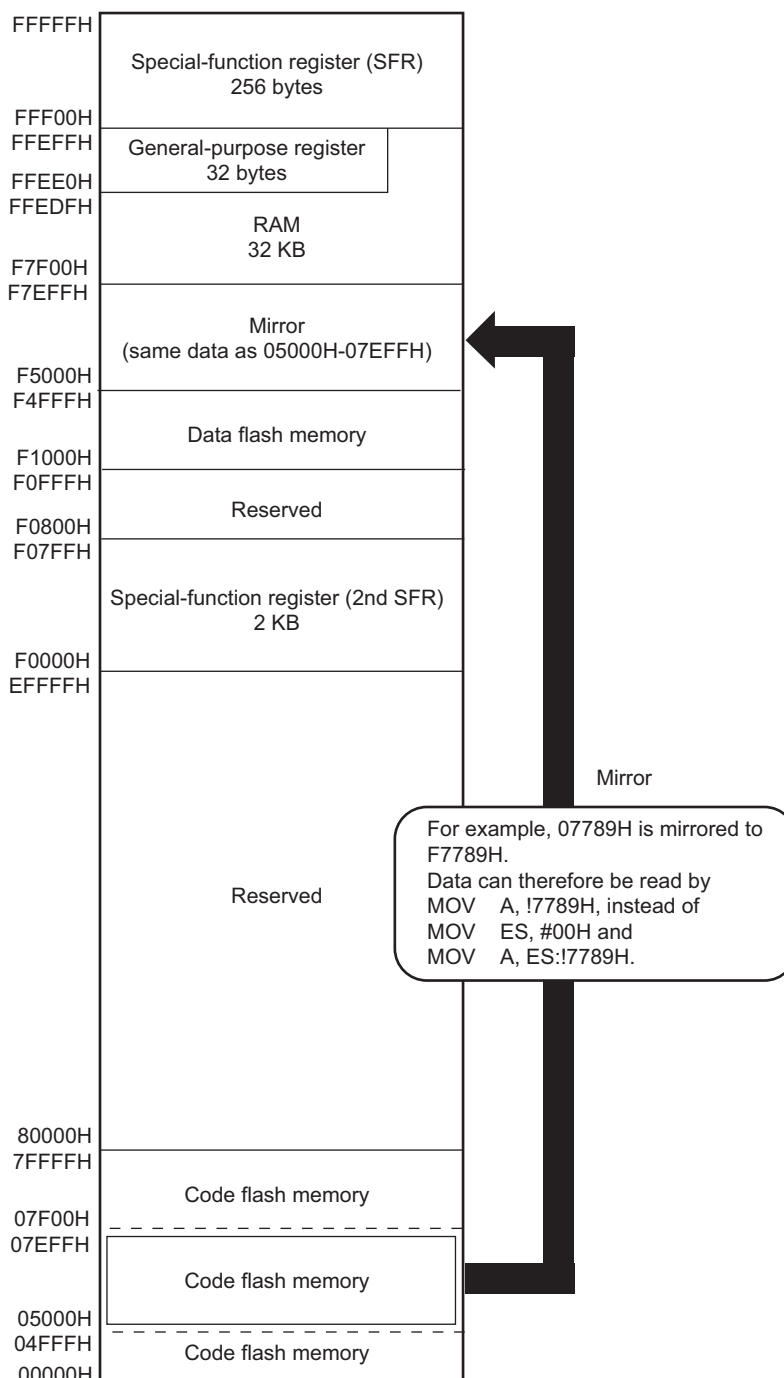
FFFFFH
Special-function register (SFR)
256 bytes
FFF00H
FFEFFH
General-purpose register
32 bytes
FFEE0H
FFEDFH
RAM
32 KB
F7F00H
F7EFFH
Mirror
(same data as 05000H-07EFFH)
F5000H
F4FFFH
Data flash memory
F1000H
F0FFFH
Reserved
F0800H
F07FFH
Special-function register (2nd SFR)
2 KB
F0000H
EFFFFH
Reserved
Mirror
For example, 07789H is mirrored to F7789H.
Data can therefore be read by
MOV A, !7789H, instead of
MOV ES, #00H and
MOV A, ES:!7789H.
80000H
7FFFFH
Code flash memory
07F00H
07EFFH
Code flash memory
05000H
04FFFH
Code flash memory
00000H